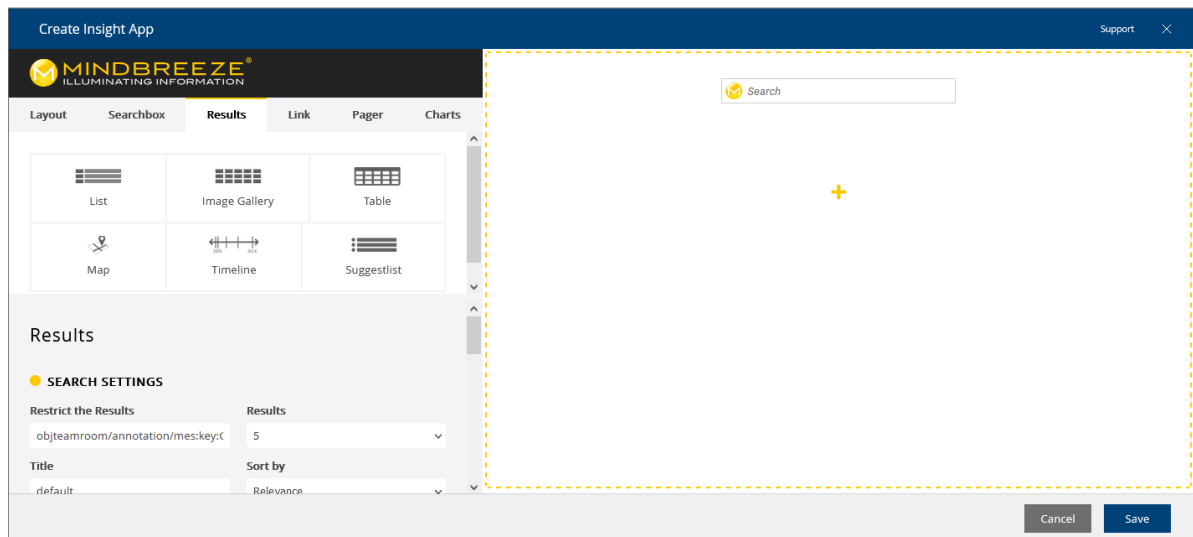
Create Insight App

Support ×

MINDBREEZE®
ILLUMINATING INFORMATION

Layout Searchbox Results Link Pager Charts

List
Image Gallery
Table
Map
2000 2014
Timeline
Suggestlist

Results

SEARCH SETTINGS

Restrict the Results
objteamroom/annotation/mes:key:(

Results
5

Title
default

Sort by
Relevance

Search

+

Cancel
Save